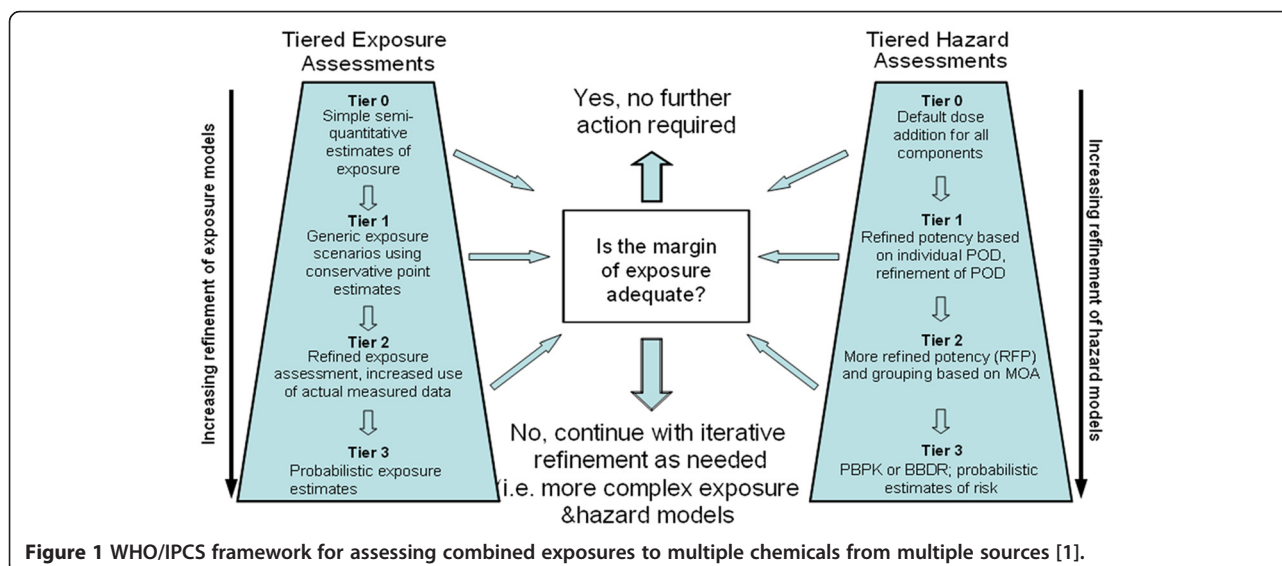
Tiered Exposure Assessments

Increasing refinement of exposure models

Tier 0
Simple semi-quantitative estimates of exposure

Tier 1
Generic exposure scenarios using conservative point estimates

Tier 2
Refined exposure assessment, increased use of actual measured data

Tier 3
Probabilistic exposure estimates

Yes, no further action required

Is the margin of exposure adequate?

No, continue with iterative refinement as needed (i.e. more complex exposure &hazard models

Tiered Hazard Assessments

Tier 0
Default dose addition for all components

Tier 1
Refined potency based on individual POD, refinement of POD

Tier 2
More refined potency (RFP) and grouping based on MOA

Tier 3
PBPK or BBDR; probabilistic estimates of risk

Increasing refinement of hazard models

**Figure 1** **WHO/IPCS framework for assessing combined exposures to multiple chemicals from multiple sources** [1].